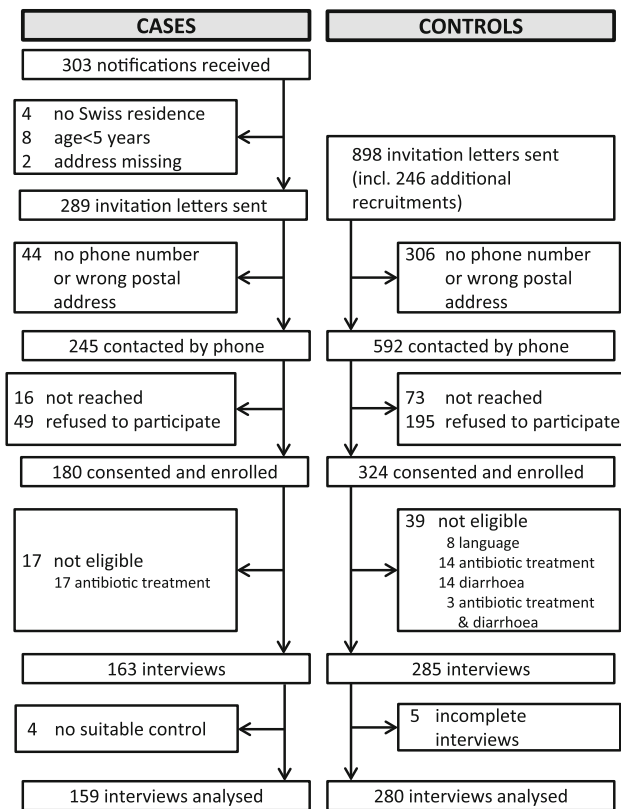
CASES

CONTROLS

303 notifications received

4 no Swiss residence
8 age<5 years
2 address missing

898 invitation letters sent (incl. 246 additional recruitments)

289 invitation letters sent

44 no phone number or wrong postal address

306 no phone number or wrong postal address

245 contacted by phone

592 contacted by phone

16 not reached
49 refused to participate

73 not reached
195 refused to participate

180 consented and enrolled

324 consented and enrolled

17 not eligible
17 antibiotic treatment

39 not eligible
8 language
14 antibiotic treatment
14 diarrhoea
3 antibiotic treatment & diarrhoea

163 interviews

285 interviews

4 no suitable control

5 incomplete interviews

159 interviews analysed

280 interviews analysed